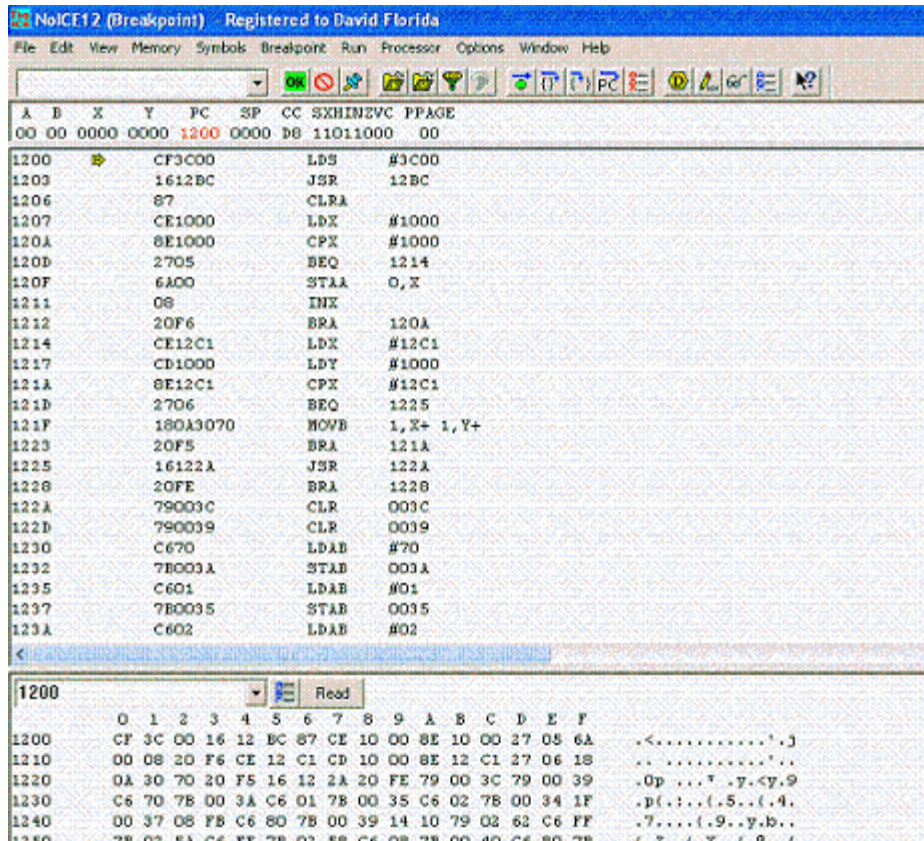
NoICE12 (Breakpoint) - Registered to David Florida

File Edit View Memory Symbols Breakpoint Run Processor Options Window Help

OK

| A | B | X | Y | PC | SP | CC | SXHINZVC | PPAGE |
|---|---|---|---|---|---|---|---|---|
| 00 | 00 | 0000 | 0000 | 1200 | 0000 | D8 | 11011000 | 00 |

| | | | |
|---|---|---|---|
| 1200 | CF3C00 | LDS | #3C00 |
| 1203 | 1612BC | JSR | 12BC |
| 1206 | 87 | CLRA | |
| 1207 | CE1000 | LDX | #1000 |
| 120A | 8E1000 | CPX | #1000 |
| 120D | 2705 | BEQ | 1214 |
| 120F | 6A00 | STAA | 0,X |
| 1211 | 08 | INX | |
| 1212 | 20F6 | BRA | 120A |
| 1214 | CE12C1 | LDX | #12C1 |
| 1217 | CD1000 | LDY | #1000 |
| 121A | 8E12C1 | CPX | #12C1 |
| 121D | 2706 | BEQ | 1225 |
| 121F | 180A3070 | MOVB | 1,X+ 1,Y+ |
| 1223 | 20F5 | BRA | 121A |
| 1225 | 16122A | JSR | 122A |
| 1228 | 20FE | BRA | 1228 |
| 122A | 79003C | CLR | 003C |
| 122D | 790039 | CLR | 0039 |
| 1230 | C670 | LDAB | #70 |
| 1232 | 7B003A | STAB | 003A |
| 1235 | C601 | LDAB | #01 |
| 1237 | 7B0035 | STAB | 0035 |
| 123A | C602 | LDAB | #02 |

1200 Read

| | 0 | 1 | 2 | 3 | 4 | 5 | 6 | 7 | 8 | 9 | A | B | C | D | E | F | |
|---|---|---|---|---|---|---|---|---|---|---|---|---|---|---|---|---|---|
| 1200 | CF | 3C | 00 | 16 | 12 | BC | 87 | CE | 10 | 00 | 8E | 10 | 00 | 27 | 05 | 6A | .<...........'.j |
| 1210 | 00 | 08 | 20 | F6 | CE | 12 | C1 | CD | 10 | 00 | 8E | 12 | C1 | 27 | 06 | 18 | .. ..........'.. |
| 1220 | 0A | 30 | 70 | 20 | F5 | 16 | 12 | 2A | 20 | FE | 79 | 00 | 3C | 79 | 00 | 39 | .0p ...* .y.<y.9 |
| 1230 | C6 | 70 | 7B | 00 | 3A | C6 | 01 | 7B | 00 | 35 | C6 | 02 | 7B | 00 | 34 | 1F | .p{.:..{.5..{.4. |
| 1240 | 00 | 37 | 08 | FB | C6 | 80 | 7B | 00 | 39 | 14 | 10 | 79 | 02 | 62 | C6 | FF | .7....{.9..y.b.. |
| 1250 | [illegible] | | | | | | | | | | | | | | | | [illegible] |